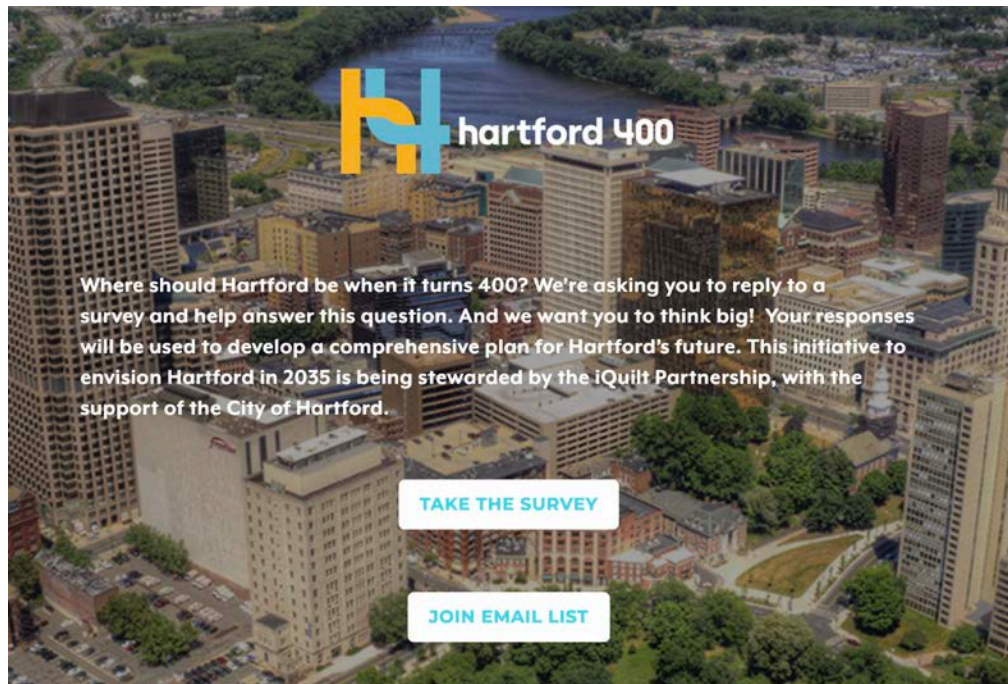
hartford 400

Where should Hartford be when it turns 400? We're asking you to reply to a survey and help answer this question. And we want you to think big! Your responses will be used to develop a comprehensive plan for Hartford's future. This initiative to envision Hartford in 2035 is being stewarded by the iQuilt Partnership, with the support of the City of Hartford.

TAKE THE SURVEY

JOIN EMAIL LIST